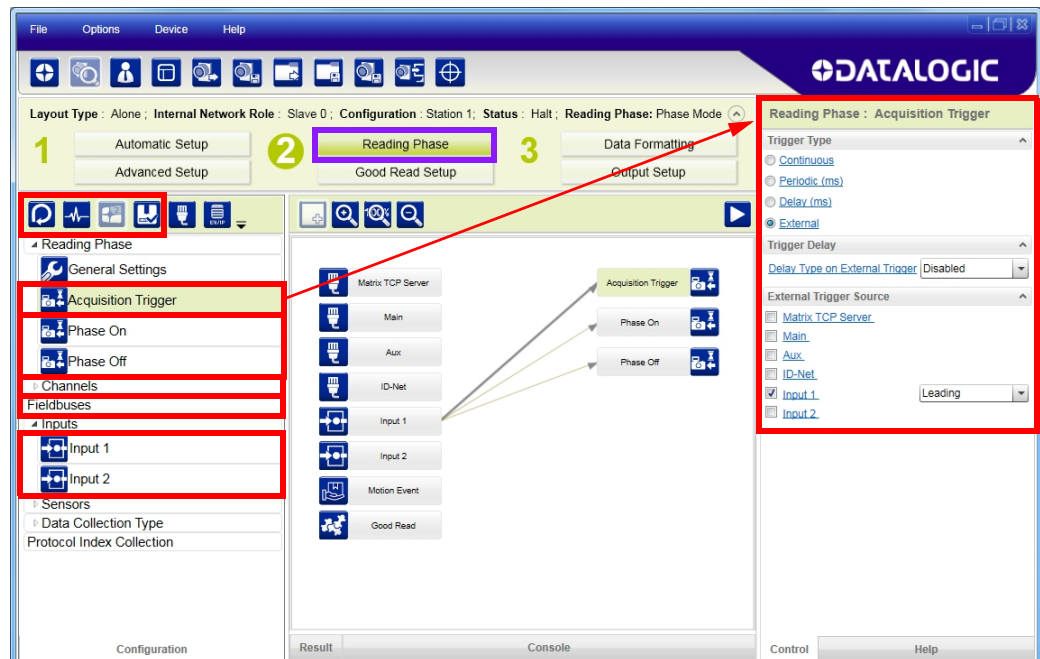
File Options Device Help

DATALOGIC

Layout Type : Alone ; Internal Network Role : Slave 0 ; Configuration : Station 1; Status : Halt ; Reading Phase: Phase Mode

1 Automatic Setup
Advanced Setup

2 Reading Phase
Good Read Setup

3 Data Formatting
Output Setup

Reading Phase
General Settings
Acquisition Trigger
Phase On
Phase Off
Channels
Fieldbuses
Inputs
Input 1
Input 2
Sensors
Data Collection Type
Protocol Index Collection

Configuration

Matrix TCP Server
Main
Aux
ID-Net
Input 1
Input 2
Motion Event
Good Read

Acquisition Trigger
Phase On
Phase Off

Result
Console

Reading Phase : Acquisition Trigger

Trigger Type
Continuous
Periodic (ms)
Delay (ms)
External

Trigger Delay
Delay Type on External Trigger Disabled

External Trigger Source
Matrix TCP Server
Main
Aux
ID-Net
Input 1 Leading
Input 2

Control
Help